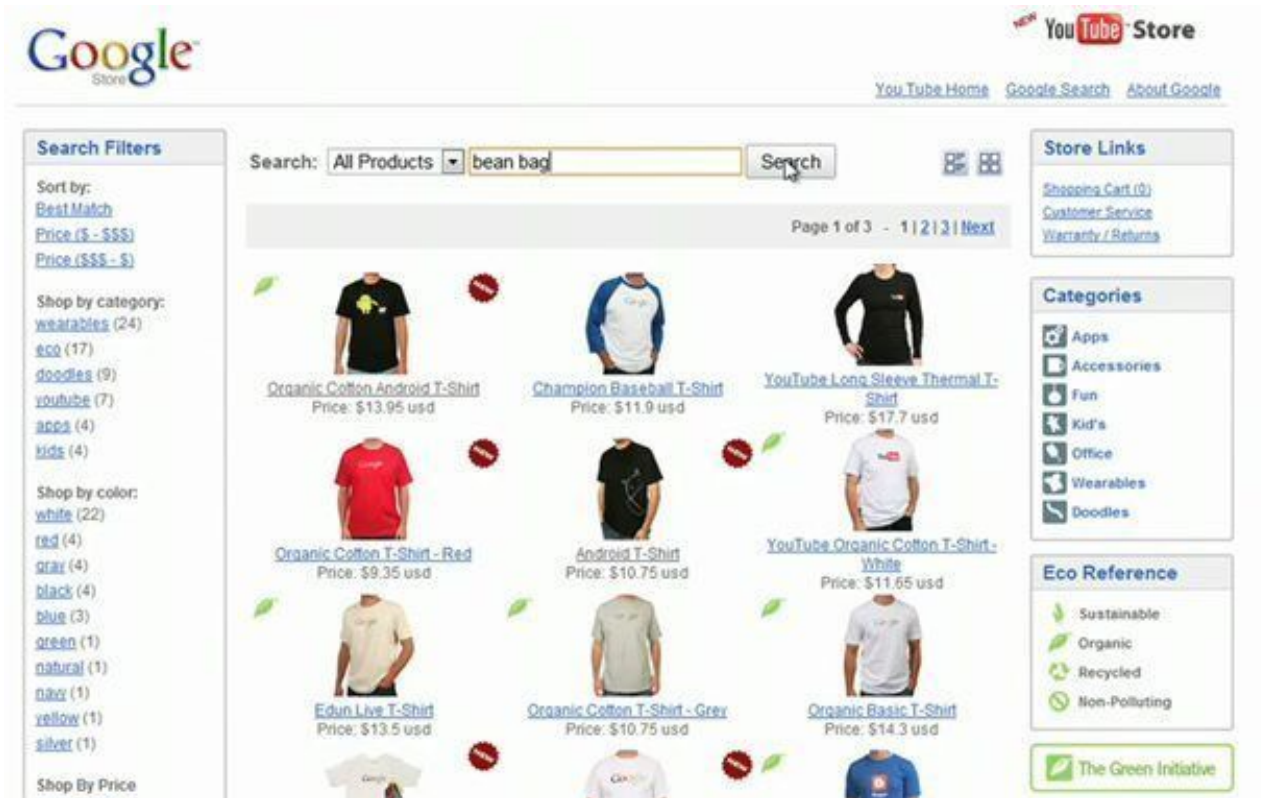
Google Store

NEW YouTube Store

You Tube Home Google Search About Google

Search Filters

Sort by:
Best Match
Price ($ - $$$)
Price ($$$ - $)

Shop by category:
wearables (24)
eco (17)
doodles (9)
youtube (7)
apps (4)
kids (4)

Shop by color:
white (22)
red (4)
gray (4)
black (4)
blue (3)
green (1)
natural (1)
navy (1)
yellow (1)
silver (1)

Shop By Price

Search: All Products bean bag Search

Page 1 of 3 - 1 | 2 | 3 | Next

Organic Cotton Android T-Shirt
Price: $13.95 usd

Champion Baseball T-Shirt
Price: $11.9 usd

YouTube Long Sleeve Thermal T-Shirt
Price: $17.7 usd

Organic Cotton T-Shirt - Red
Price: $9.35 usd

Android T-Shirt
Price: $10.75 usd

YouTube Organic Cotton T-Shirt - White
Price: $11.65 usd

Edun Live T-Shirt
Price: $13.5 usd

Organic Cotton T-Shirt - Grey
Price: $10.75 usd

Organic Basic T-Shirt
Price: $14.3 usd

Store Links
Shopping Cart (0)
Customer Service
Warranty / Returns

Categories
Apps
Accessories
Fun
Kid's
Office
Wearables
Doodles

Eco Reference
Sustainable
Organic
Recycled
Non-Polluting

The Green Initiative